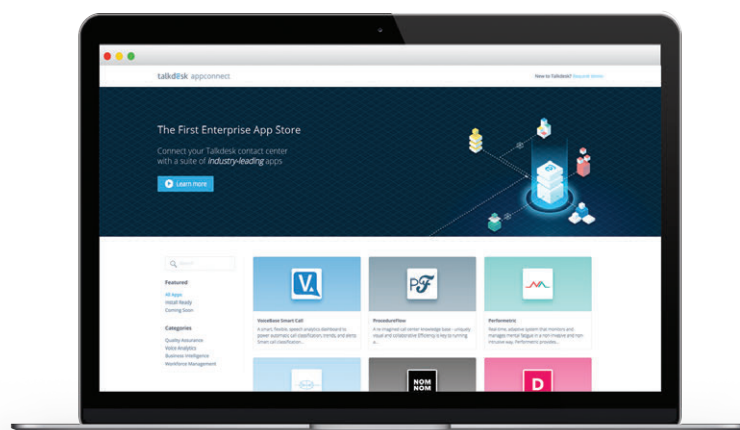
talkdesk appconnect

New to Talkdesk? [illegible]

The First Enterprise App Store

Connect your Talkdesk contact center with a suite of *industry-leading* apps

Learn more

Search

Featured
All Apps
Install Ready
Coming Soon

Categories
Quality Assurance
Voice Analytics
Business Intelligence
Workforce Management

VoiceBase Smart Call
A smart, flexible, speech analytics dashboard to power automatic call classification, trends, and alerts. Smart call classification...

TreasureFlow
A re-imagined call center knowledge base - uniquely visual and collaborative. Efficiency is key to running a...

Performetric
Real-time, adaptive system that monitors and manages mental fatigue in a non-invasive and non intrusive way. Performetric provides...

NOM NOM

D